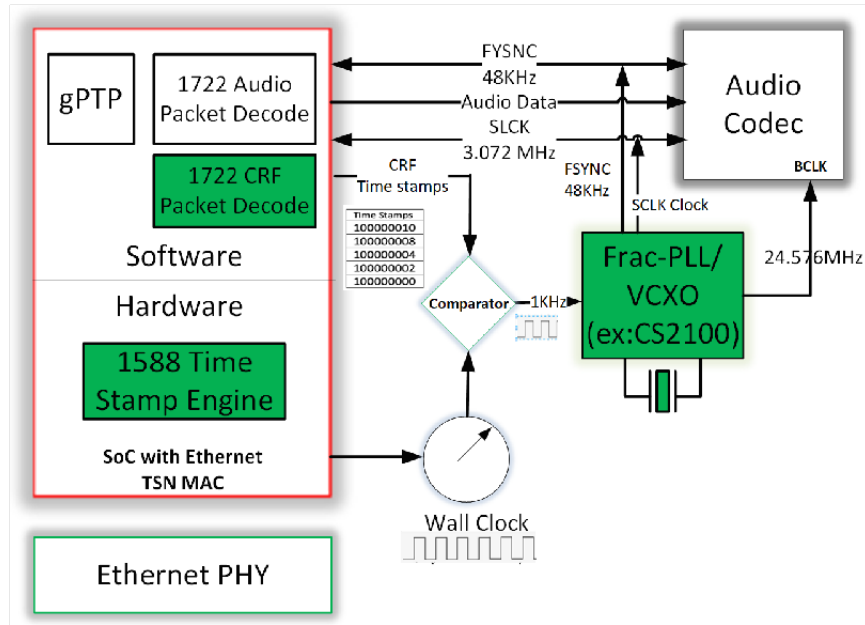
gPTP

1722 Audio Packet Decode

1722 CRF Packet Decode

Software

Hardware

1588 Time Stamp Engine

SoC with Ethernet TSN MAC

FYSNC 48KHz

Audio Data

SLCK 3.072 MHz

CRF Time stamps

| Time Stamps |
|---|
| 100000010 |
| 100000008 |
| 100000004 |
| 100000002 |
| 100000000 |

Comparator

1KHz

FSYNC 48KHz

SCLK Clock

Audio Codec

BCLK

Frac-PLL/ VCXO (ex:CS2100)

24.576MHz

Wall Clock

Ethernet PHY